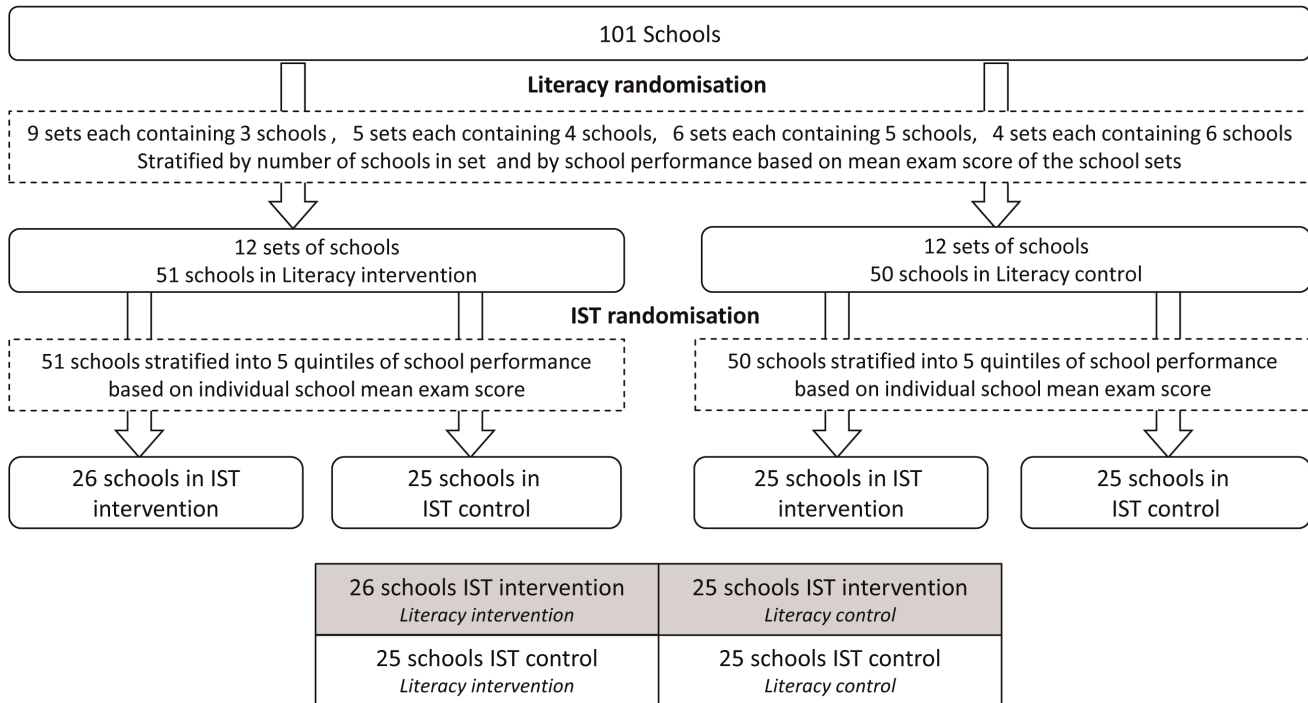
101 Schools

Literacy randomisation

9 sets each containing 3 schools , 5 sets each containing 4 schools, 6 sets each containing 5 schools, 4 sets each containing 6 schools
Stratified by number of schools in set and by school performance based on mean exam score of the school sets

12 sets of schools
51 schools in Literacy intervention

12 sets of schools
50 schools in Literacy control

IST randomisation

51 schools stratified into 5 quintiles of school performance based on individual school mean exam score

50 schools stratified into 5 quintiles of school performance based on individual school mean exam score

26 schools in IST intervention

25 schools in IST control

25 schools in IST intervention

25 schools in IST control

| 26 schools IST intervention *Literacy intervention* | 25 schools IST intervention *Literacy control* |
|---|---|
| 25 schools IST control *Literacy intervention* | 25 schools IST control *Literacy control* |